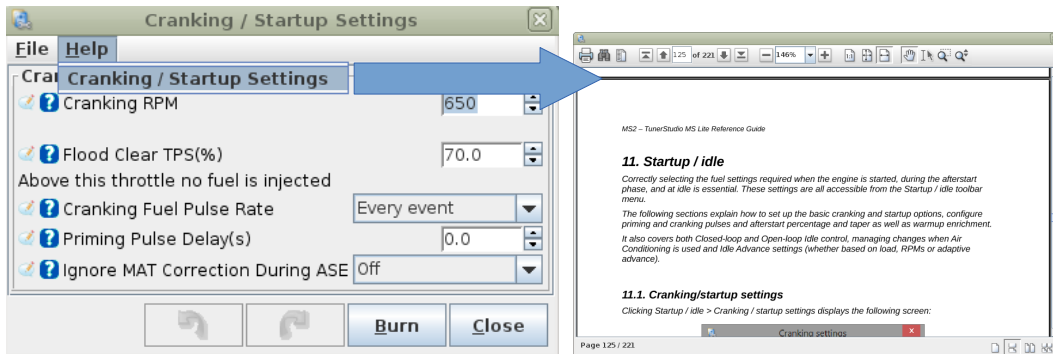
Cranking / Startup Settings

File Help

Cranking / Startup Settings

Cran

Cranking RPM 650

Flood Clear TPS(%) 70.0

Above this throttle no fuel is injected

Cranking Fuel Pulse Rate Every event

Priming Pulse Delay(s) 0.0

Ignore MAT Correction During ASE Off

Burn Close

125 of 221 146%

MS2 – TunerStudio MS Lite Reference Guide

11. Startup / idle

Correctly selecting the fuel settings required when the engine is started, during the afterstart phase, and at idle is essential. These settings are all accessible from the Startup / idle toolbar menu.

The following sections explain how to set up the basic cranking and startup options, configure priming and cranking pulses and afterstart percentage and taper as well as warmup enrichment.

It also covers both Closed-loop and Open-loop Idle control, managing changes when Air Conditioning is used and Idle Advance settings (whether based on load, RPMs or adaptive advance).

11.1. Cranking/startup settings

Clicking Startup / idle > Cranking / startup settings displays the following screen:

Cranking settings

Page 125 / 221